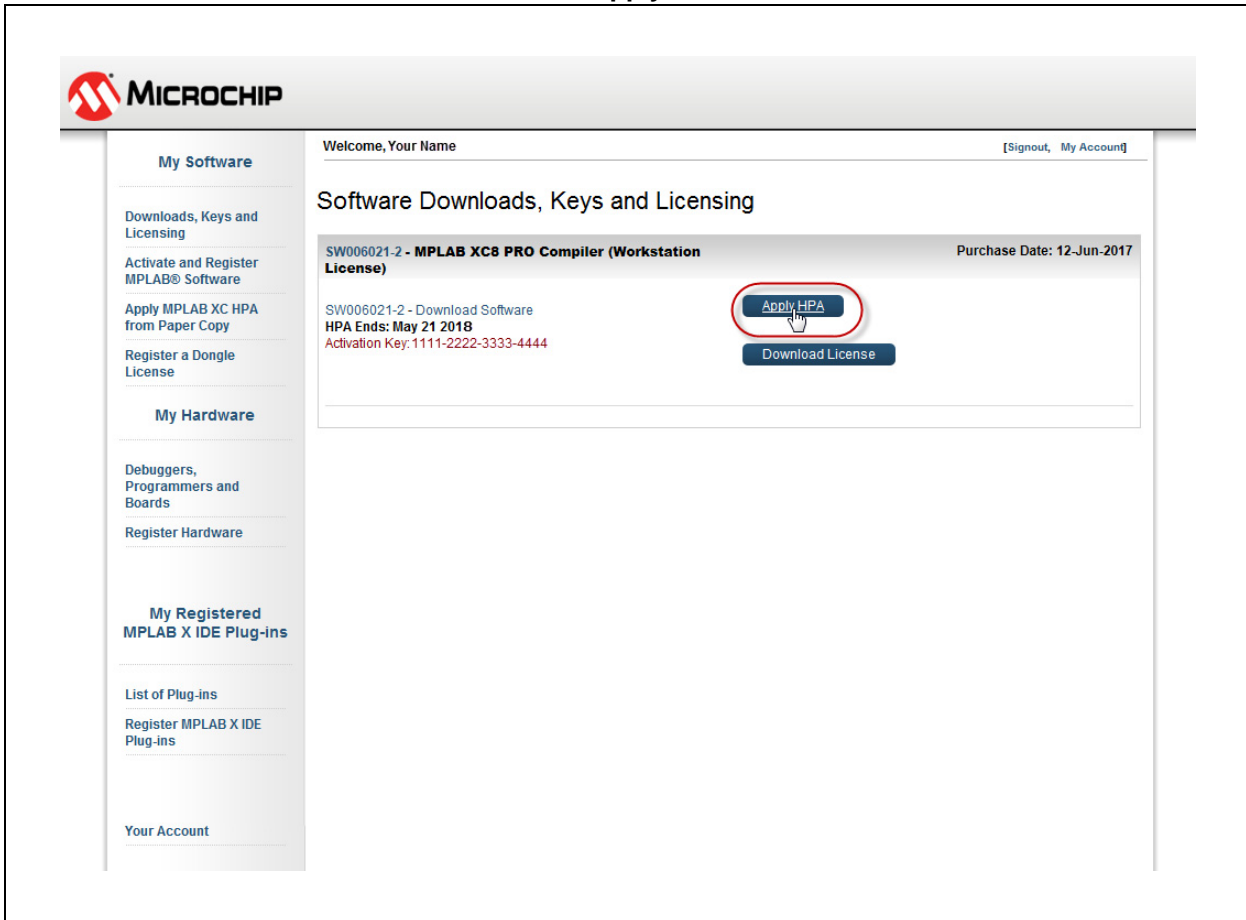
MICROCHIP

My Software

Downloads, Keys and Licensing

Activate and Register MPLAB® Software

Apply MPLAB XC HPA from Paper Copy

Register a Dongle License

My Hardware

Debuggers, Programmers and Boards

Register Hardware

My Registered MPLAB X IDE Plug-ins

List of Plug-ins

Register MPLAB X IDE Plug-ins

Your Account

Welcome, Your Name

[Signout, My Account]

Software Downloads, Keys and Licensing

SW006021-2 - MPLAB XC8 PRO Compiler (Workstation License)

Purchase Date: 12-Jun-2017

SW006021-2 - Download Software
HPA Ends: May 21 2018
Activation Key:1111-2222-3333-4444

Apply HPA

Download License